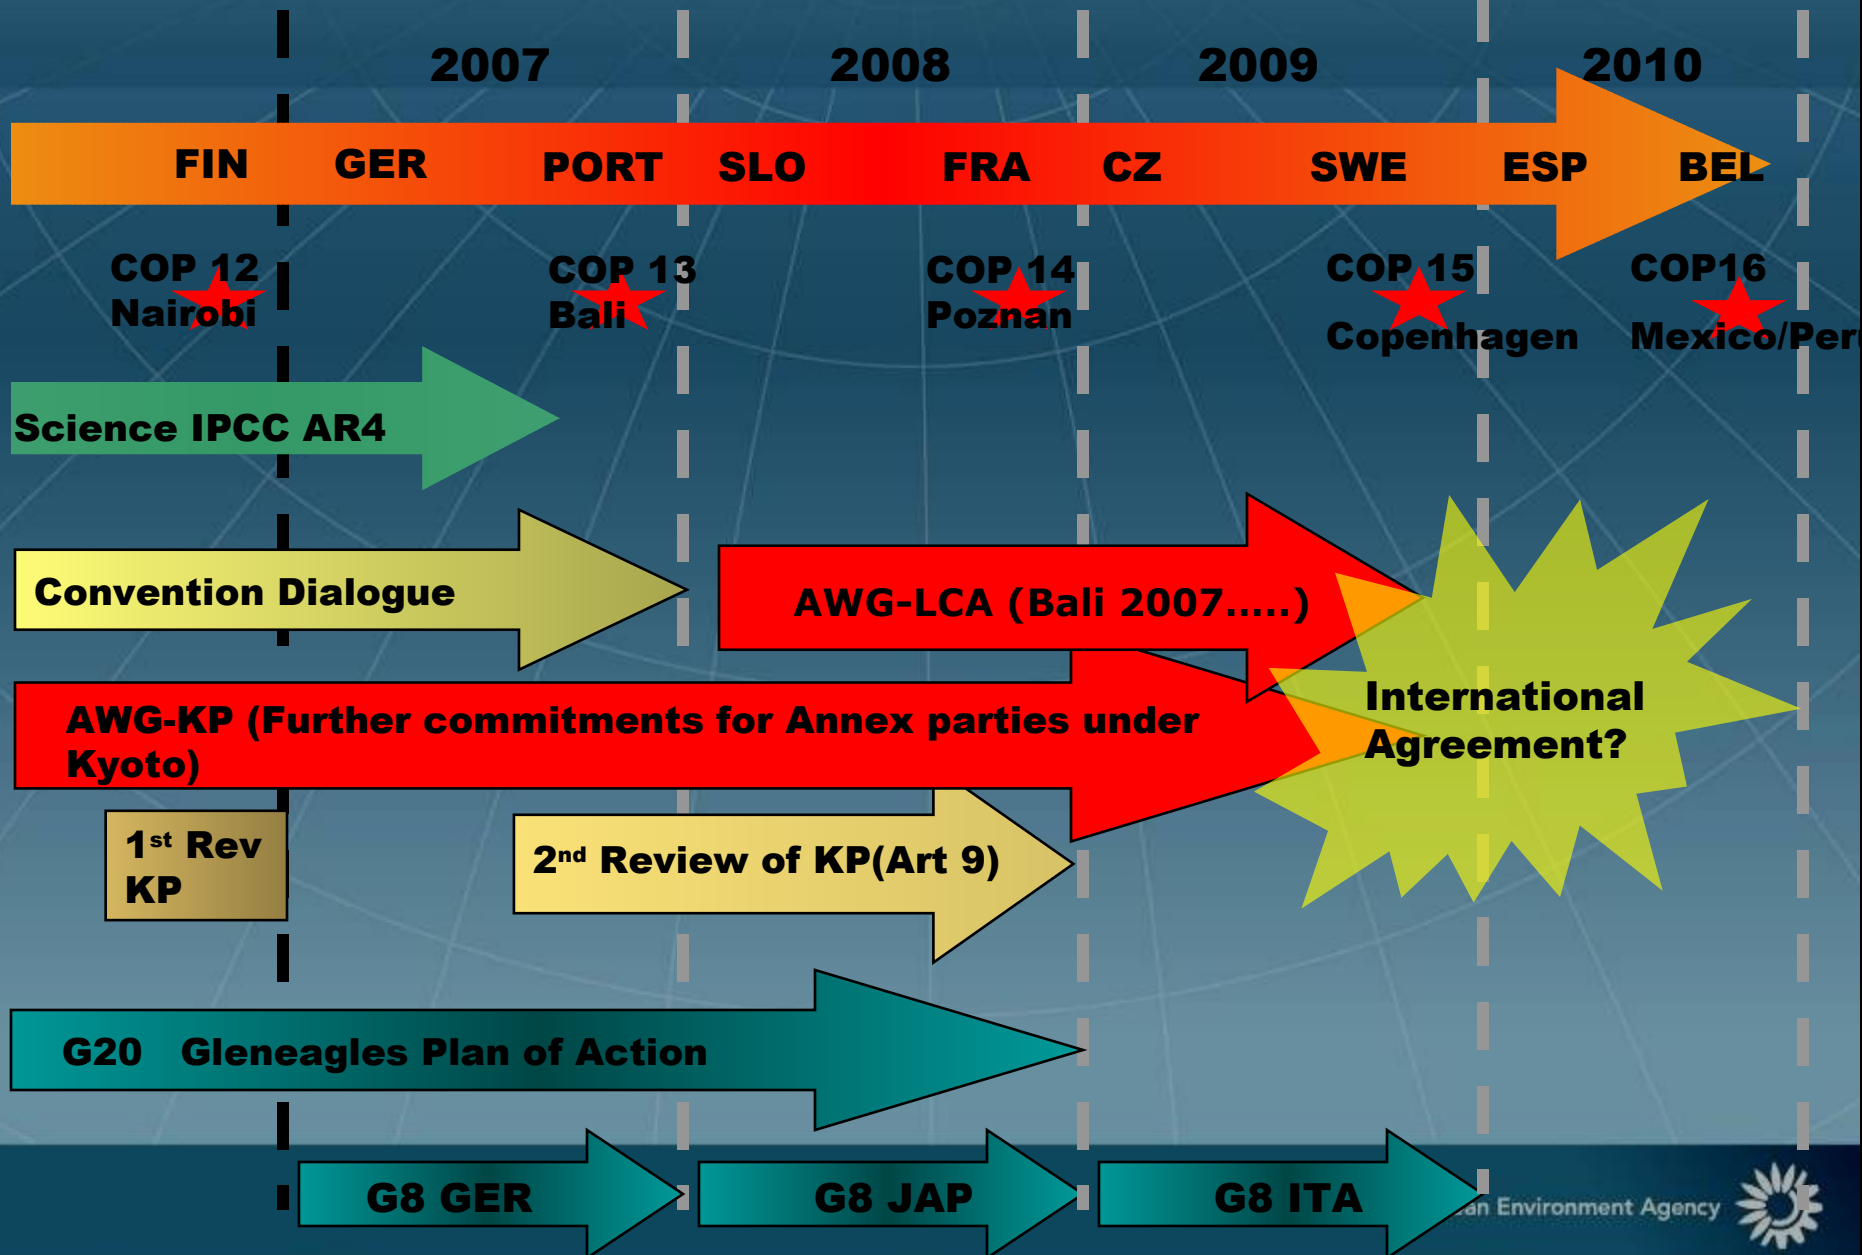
2007 2008 2009 2010

FIN GER PORT SLO FRA CZ SWE ESP BEL

COP 12 Nairobi

COP 13 Bali

COP 14 Poznan

COP 15 Copenhagen

COP16 Mexico/Per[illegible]

Science IPCC AR4

Convention Dialogue

AWG-LCA (Bali 2007.....)

AWG-KP (Further commitments for Annex parties under Kyoto)

International Agreement?

1$^{st}$ Rev KP

2$^{nd}$ Review of KP(Art 9)

G20 Gleneagles Plan of Action

G8 GER

G8 JAP

G8 ITA

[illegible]an Environment Agency